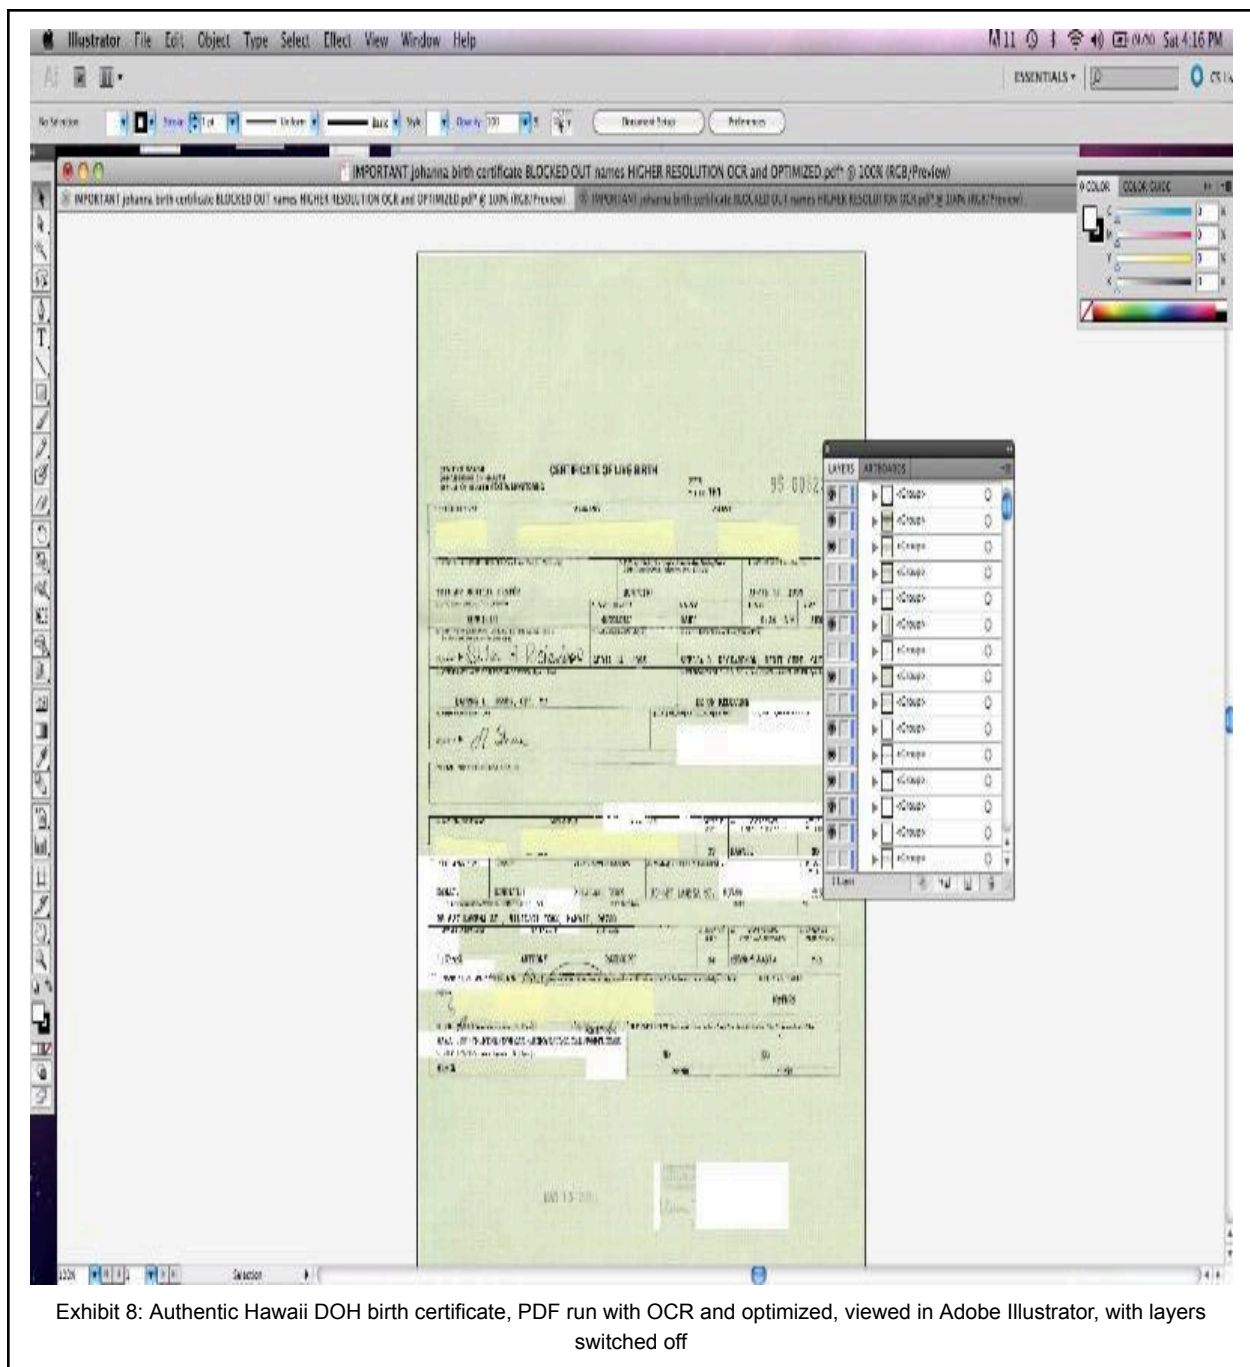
Illustrator File Edit Object Type Select Effect View Window Help

Sat 4:16 PM

ESSENTIALS

No Selection

Stroke

Uniform

Basic

Style

Opacity 100

Document Setup

Preferences

IMPORTANT johanna birth certificate BLOCKED OUT names HIGHER RESOLUTION OCR and OPTIMIZED.pdf* @ 100% (RGB/Preview)

IMPORTANT johanna birth certificate BLOCKED OUT names HIGHER RESOLUTION OCR and OPTIMIZED.pdf* @ 100% (RGB/Preview)

IMPORTANT johanna birth certificate BLOCKED OUT names HIGHER RESOLUTION OCR and OPTIMIZED.pdf* @ 100% (RGB/Preview)

COLOR COLOR GUIDE

C
M
Y
K

LAYERS ARTBOARDS

<Group>
<Group>
<Group>
<Group>
<Group>
<Group>
<Group>
<Group>
<Group>
<Group>
<Group>
<Group>
<Group>
<Group>
<Group>

1 Layer

CERTIFICATE OF LIVE BIRTH

96 0082

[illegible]

100%

Selection

Exhibit 8: Authentic Hawaii DOH birth certificate, PDF run with OCR and optimized, viewed in Adobe Illustrator, with layers switched off